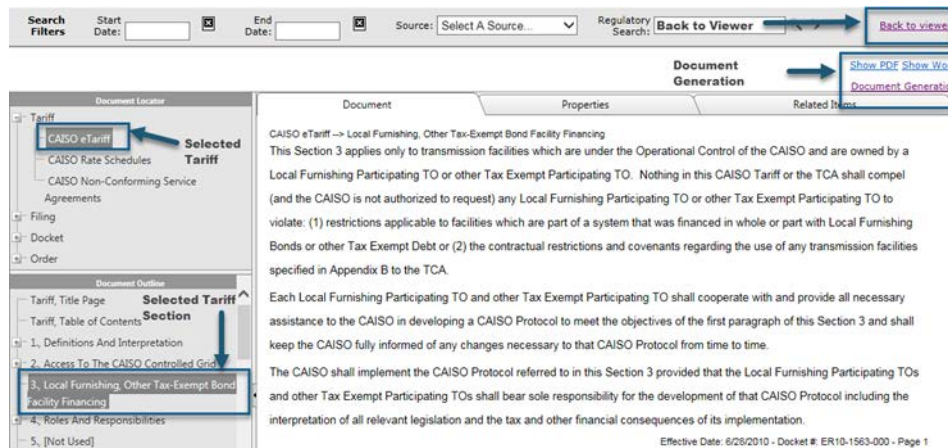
Search Filters Start Date: End Date: Source: Select A Source... Regulatory Search: Back to Viewer

Back to viewe

Document Generation

Show PDF Show Wo

Document Generatio

Document Locator

Tariff

CAISO eTariff

Selected Tariff

CAISO Rate Schedules

CAISO Non-Conforming Service Agreements

Filing

Docket

Order

Document Outline

Tariff, Title Page

Selected Tariff Section

Tariff, Table of Contents

1, Definitions And Interpretation

2, Access To The CAISO Controlled Grid

3, Local Furnishing, Other Tax-Exempt Bond Facility Financing

4, Roles And Responsibilities

5, [Not Used]

Document

Properties

Related Items

CAISO eTariff --> Local Furnishing, Other Tax-Exempt Bond Facility Financing

This Section 3 applies only to transmission facilities which are under the Operational Control of the CAISO and are owned by a Local Furnishing Participating TO or other Tax Exempt Participating TO. Nothing in this CAISO Tariff or the TCA shall compel (and the CAISO is not authorized to request) any Local Furnishing Participating TO or other Tax Exempt Participating TO to violate: (1) restrictions applicable to facilities which are part of a system that was financed in whole or part with Local Furnishing Bonds or other Tax Exempt Debt or (2) the contractual restrictions and covenants regarding the use of any transmission facilities specified in Appendix B to the TCA.

Each Local Furnishing Participating TO and other Tax Exempt Participating TO shall cooperate with and provide all necessary assistance to the CAISO in developing a CAISO Protocol to meet the objectives of the first paragraph of this Section 3 and shall keep the CAISO fully informed of any changes necessary to that CAISO Protocol from time to time.

The CAISO shall implement the CAISO Protocol referred to in this Section 3 provided that the Local Furnishing Participating TOs and other Tax Exempt Participating TOs shall bear sole responsibility for the development of that CAISO Protocol including the interpretation of all relevant legislation and the tax and other financial consequences of its implementation.

Effective Date: 6/28/2010 - Docket #: ER10-1563-000 - Page 1